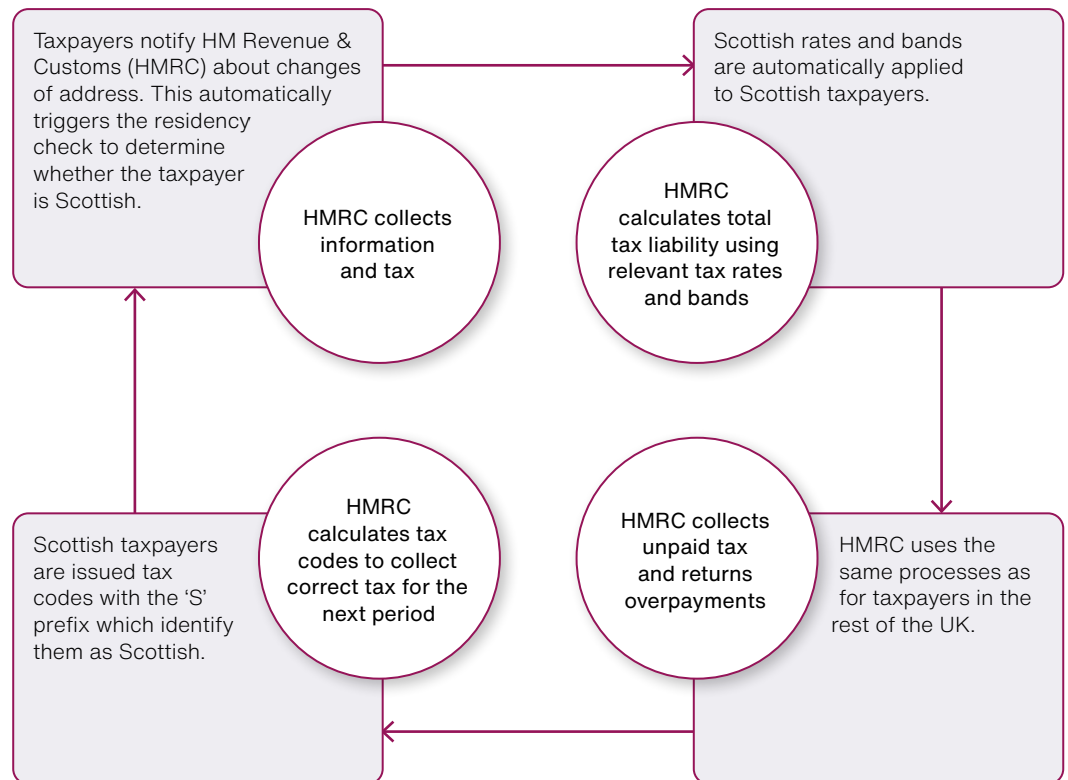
Taxpayers notify HM Revenue & Customs (HMRC) about changes of address. This automatically triggers the residency check to determine whether the taxpayer is Scottish.

HMRC collects information and tax

Scottish rates and bands are automatically applied to Scottish taxpayers.

HMRC calculates total tax liability using relevant tax rates and bands

HMRC uses the same processes as for taxpayers in the rest of the UK.

HMRC collects unpaid tax and returns overpayments

Scottish taxpayers are issued tax codes with the ‘S’ prefix which identify them as Scottish.

HMRC calculates tax codes to collect correct tax for the next period